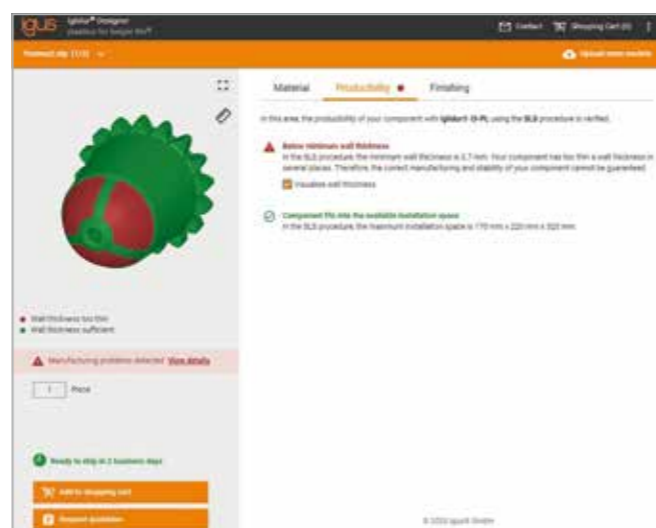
igus iglidur® Designer

Contact Shopping Cart (0)

Upload more models

Material Productivity Finishing

In this area, the productivity of your component with iglidur® I3-PL using the SLS procedure is verified.

Below minimum wall thickness
In the SLS procedure, the minimum wall thickness is 0.7 mm. Your component has too thin a wall thickness in several places. Therefore, the correct manufacturing and stability of your component cannot be guaranteed.

Visualise wall thickness

Component fits into the available installation space
In the SLS procedure, the maximum installation space is 170 mm x 220 mm x 320 mm.

Wall thickness too thin
Wall thickness sufficient

Manufacturing problems detected View details

1 Piece

Ready to ship in 2 business days

Add to shopping cart

Request quotation

© 2020 igus® GmbH